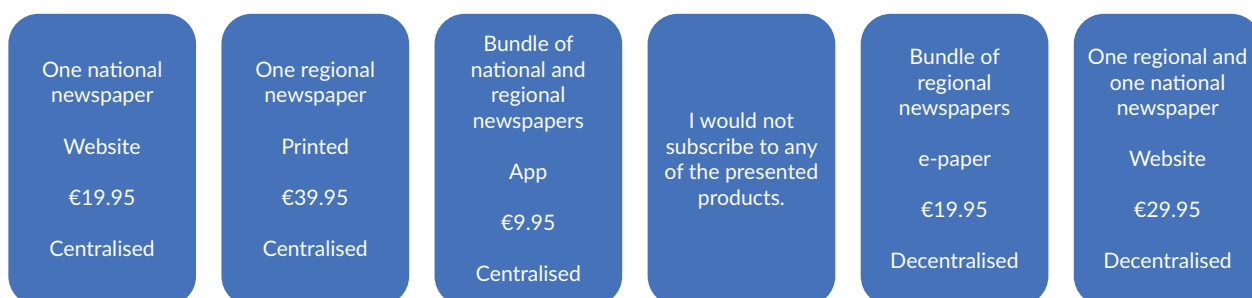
One national newspaper

Website

€19.95

Centralised

One regional newspaper

Printed

€39.95

Centralised

Bundle of national and regional newspapers

App

€9.95

Centralised

I would not subscribe to any of the presented products.

Bundle of regional newspapers

e-paper

€19.95

Decentralised

One regional and one national newspaper

Website

€29.95

Decentralised